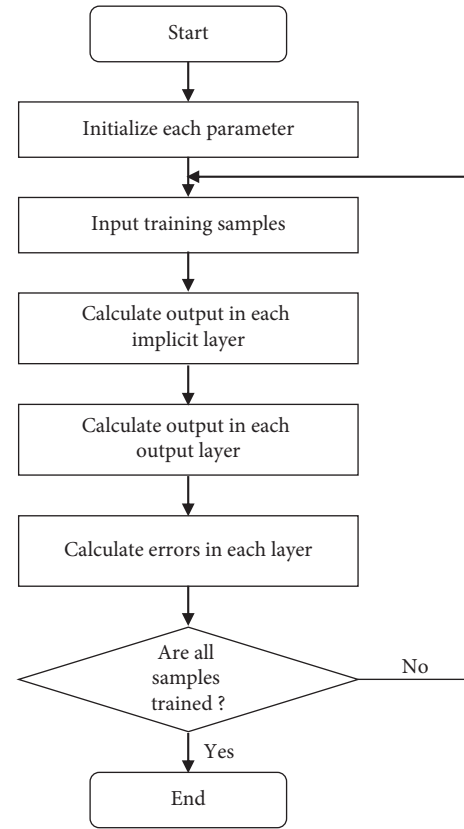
Start

Initialize each parameter

Input training samples

Calculate output in each implicit layer

Calculate output in each output layer

Calculate errors in each layer

Are all samples trained ?

No

Yes

End